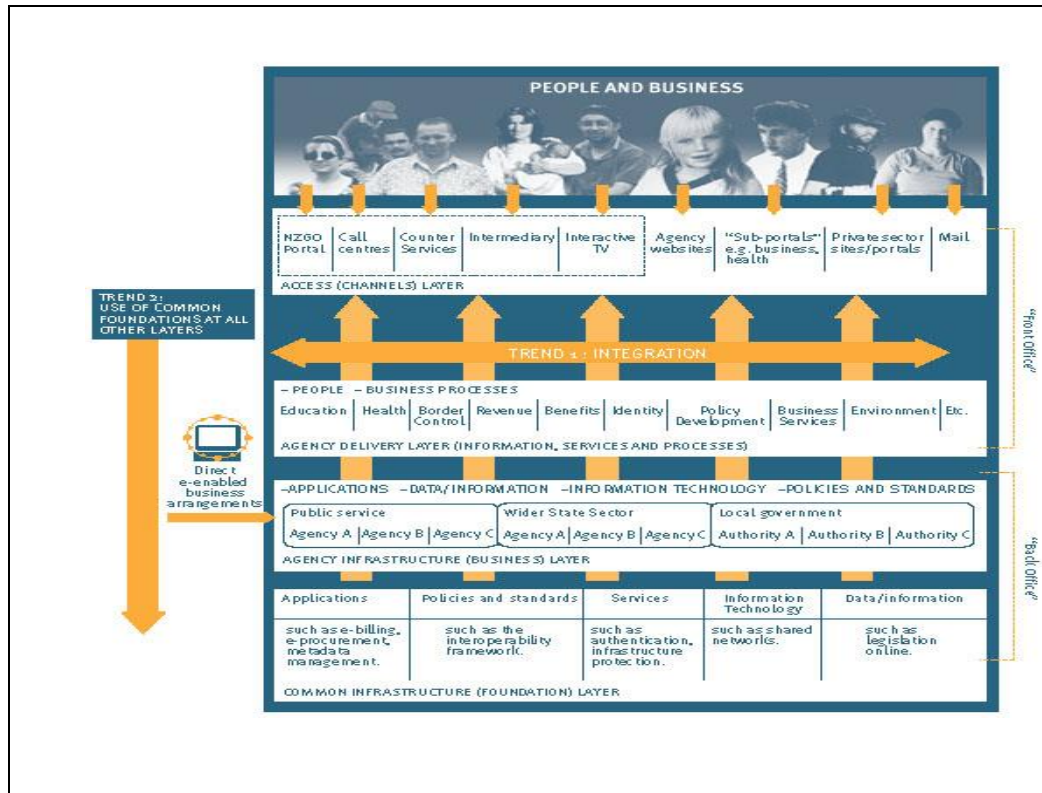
PEOPLE AND BUSINESS

| NZGO Portal | Call centres | Counter Services | Intermediary | Interactive TV | Agency websites | "Sub-portals" e.g. business, health | Private sector sites/portals | Mail |
|---|---|---|---|---|---|---|---|---|

ACCESS (CHANNELS) LAYER

TREND 2: USE OF COMMON FOUNDATIONS AT ALL OTHER LAYERS

TREND 1: INTEGRATION

"Front Office"

– PEOPLE – BUSINESS PROCESSES

| Education | Health | Border Control | Revenue | Benefits | Identity | Policy Development | Business Services | Environment | Etc. |
|---|---|---|---|---|---|---|---|---|---|

AGENCY DELIVERY LAYER (INFORMATION, SERVICES AND PROCESSES)

Direct e-enabled business arrangements

–APPLICATIONS –DATA/INFORMATION –INFORMATION TECHNOLOGY –POLICIES AND STANDARDS

Public service
Agency A | Agency B | Agency C

Wider State Sector
Agency A | Agency B | Agency C

Local government
Authority A | Authority B | Authority C

AGENCY INFRASTRUCTURE (BUSINESS) LAYER

"Back Office"

| Applications | Policies and standards | Services | Information Technology | Data/information |
|---|---|---|---|---|
| such as e-billing, e-procurement, metadata management. | such as the interoperability framework. | such as authentication, infrastructure protection. | such as shared networks. | such as legislation online. |

COMMON INFRASTRUCTURE (FOUNDATION) LAYER